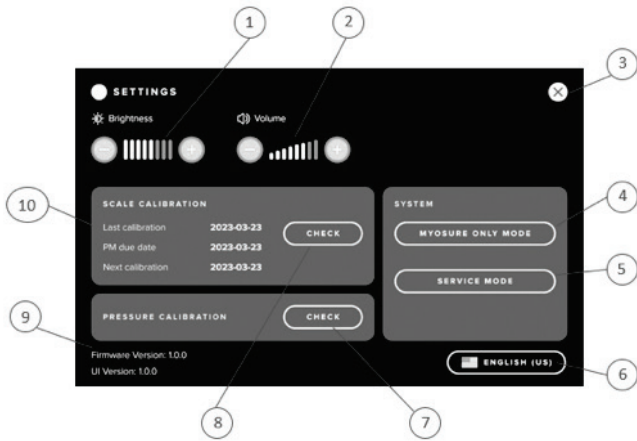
1
2
3
SETTINGS
Brightness
Volume
10
SCALE CALIBRATION
Last calibration 2023-03-23
PM due date 2023-03-23
Next calibration 2023-03-23
CHECK
SYSTEM
4
MYOSURE ONLY MODE
SERVICE MODE
5
9
PRESSURE CALIBRATION
CHECK
Firmware Version: 1.0.0
UI Version: 1.0.0
ENGLISH (US)
6
8
7